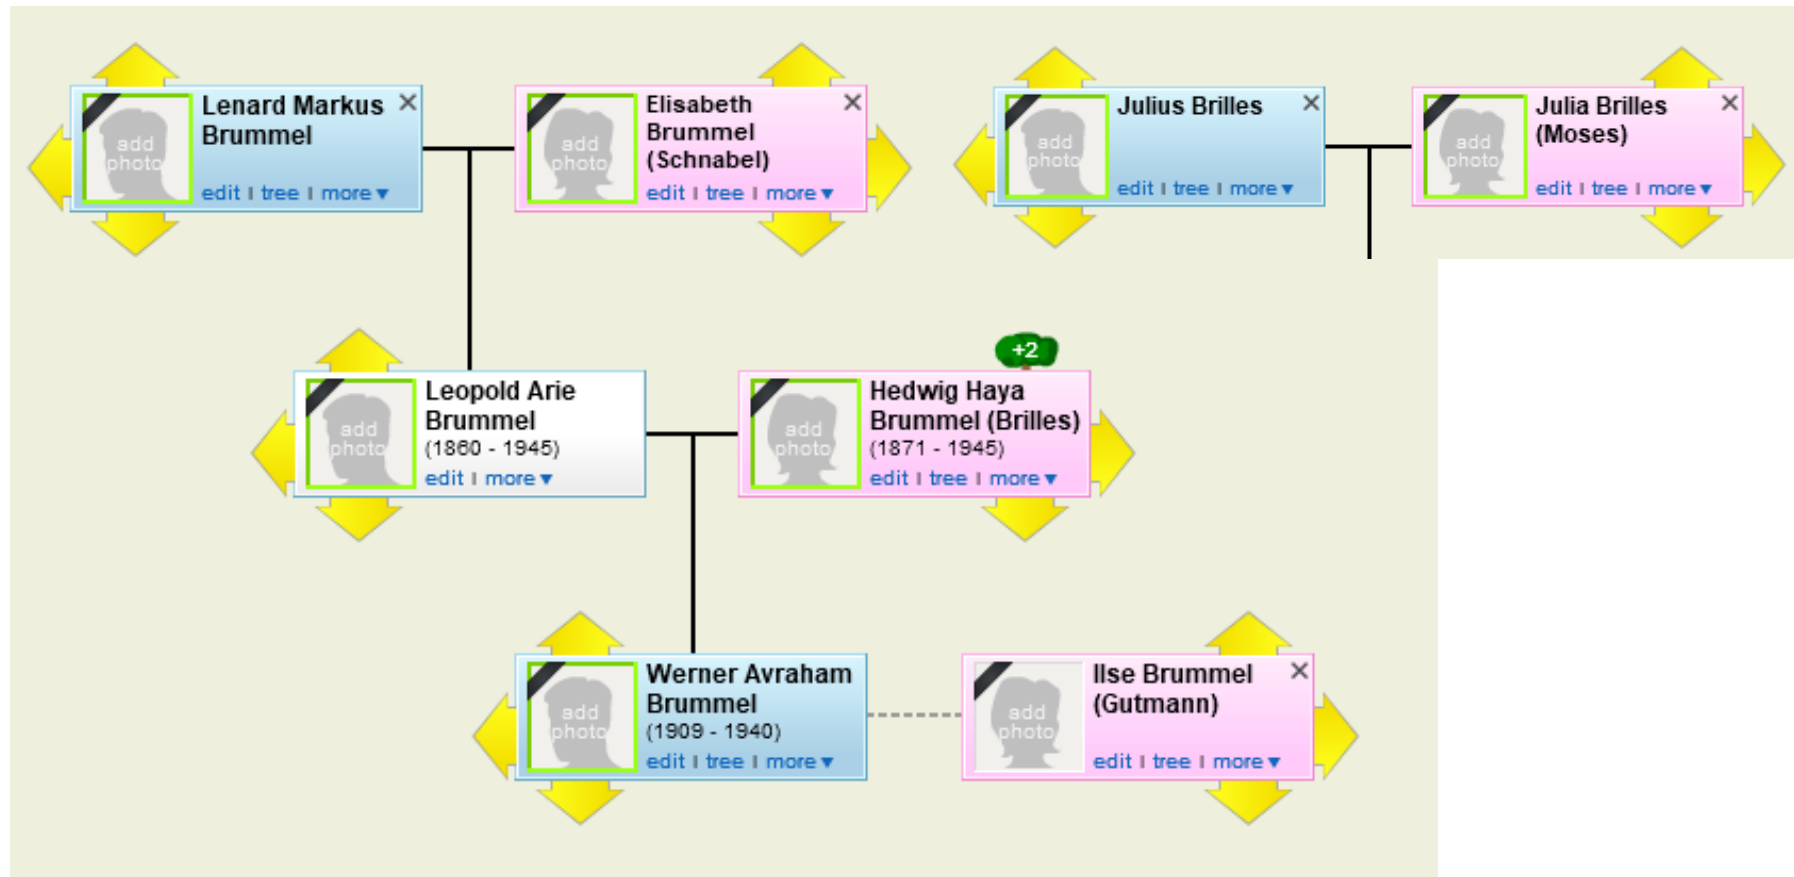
add photo
Lenard Markus Brummel ×
edit | tree | more ▾

add photo
Elisabeth Brummel (Schnabel) ×
edit | tree | more ▾

add photo
Julius Brilles ×
edit | tree | more ▾

add photo
Julia Brilles (Moses) ×
edit | tree | more ▾

add photo
Leopold Arie Brummel
(1860 - 1945)
edit | more ▾

+2
add photo
Hedwig Haya Brummel (Brilles)
(1871 - 1945)
edit | tree | more ▾

add photo
Werner Avraham Brummel
(1909 - 1940)
edit | tree | more ▾

add photo
Ilse Brummel (Gutmann) ×
edit | tree | more ▾